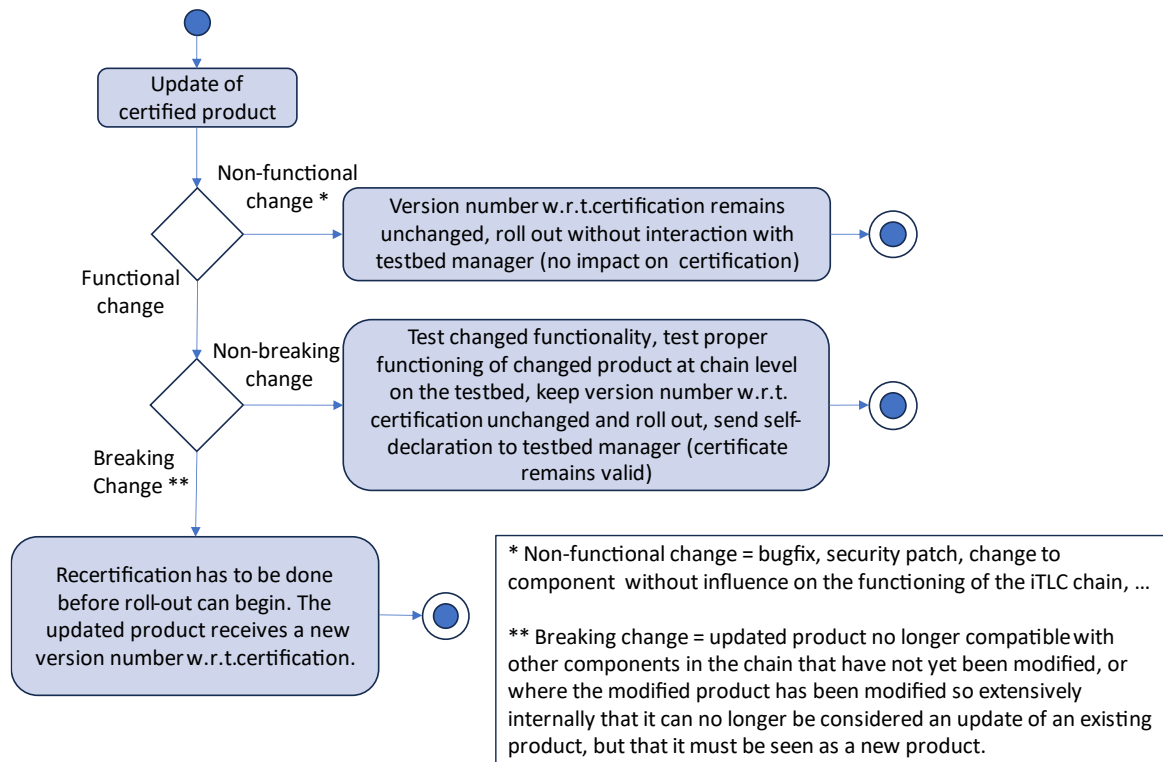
Update of certified product

Non-functional change *

Version number w.r.t.certification remains unchanged, roll out without interaction with testbed manager (no impact on certification)

Functional change

Non-breaking change

Test changed functionality, test proper functioning of changed product at chain level on the testbed, keep version number w.r.t. certification unchanged and roll out, send self-declaration to testbed manager (certificate remains valid)

Breaking Change **

Recertification has to be done before roll-out can begin. The updated product receives a new version number w.r.t.certification.

* Non-functional change = bugfix, security patch, change to component without influence on the functioning of the iTLC chain, …

** Breaking change = updated product no longer compatible with other components in the chain that have not yet been modified, or where the modified product has been modified so extensively internally that it can no longer be considered an update of an existing product, but that it must be seen as a new product.